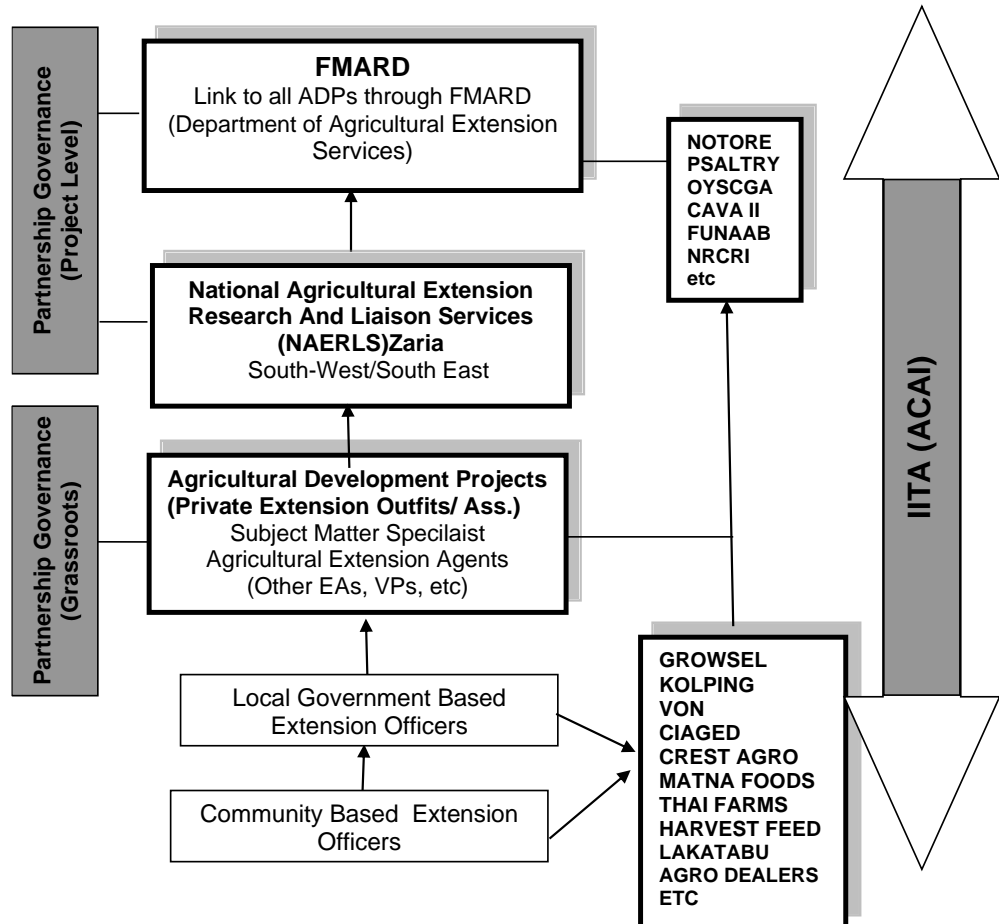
Partnership Governance (Project Level)

FMARD
Link to all ADPs through FMARD (Department of Agricultural Extension Services)

NOTORE
PSALTRY
OYSCGA
CAVA II
FUNAAB
NRCRI
etc

National Agricultural Extension Research And Liaison Services (NAERLS)Zaria
South-West/South East

IITA (ACAI)

Partnership Governance (Grassroots)

Agricultural Development Projects (Private Extension Outfits/ Ass.)
Subject Matter Specilaist
Agricultural Extension Agents
(Other EAs, VPs, etc)

Local Government Based Extension Officers

Community Based Extension Officers

GROWSEL
KOLPING
VON
CIAGED
CREST AGRO
MATNA FOODS
THAI FARMS
HARVEST FEED
LAKATABU
AGRO DEALERS
ETC